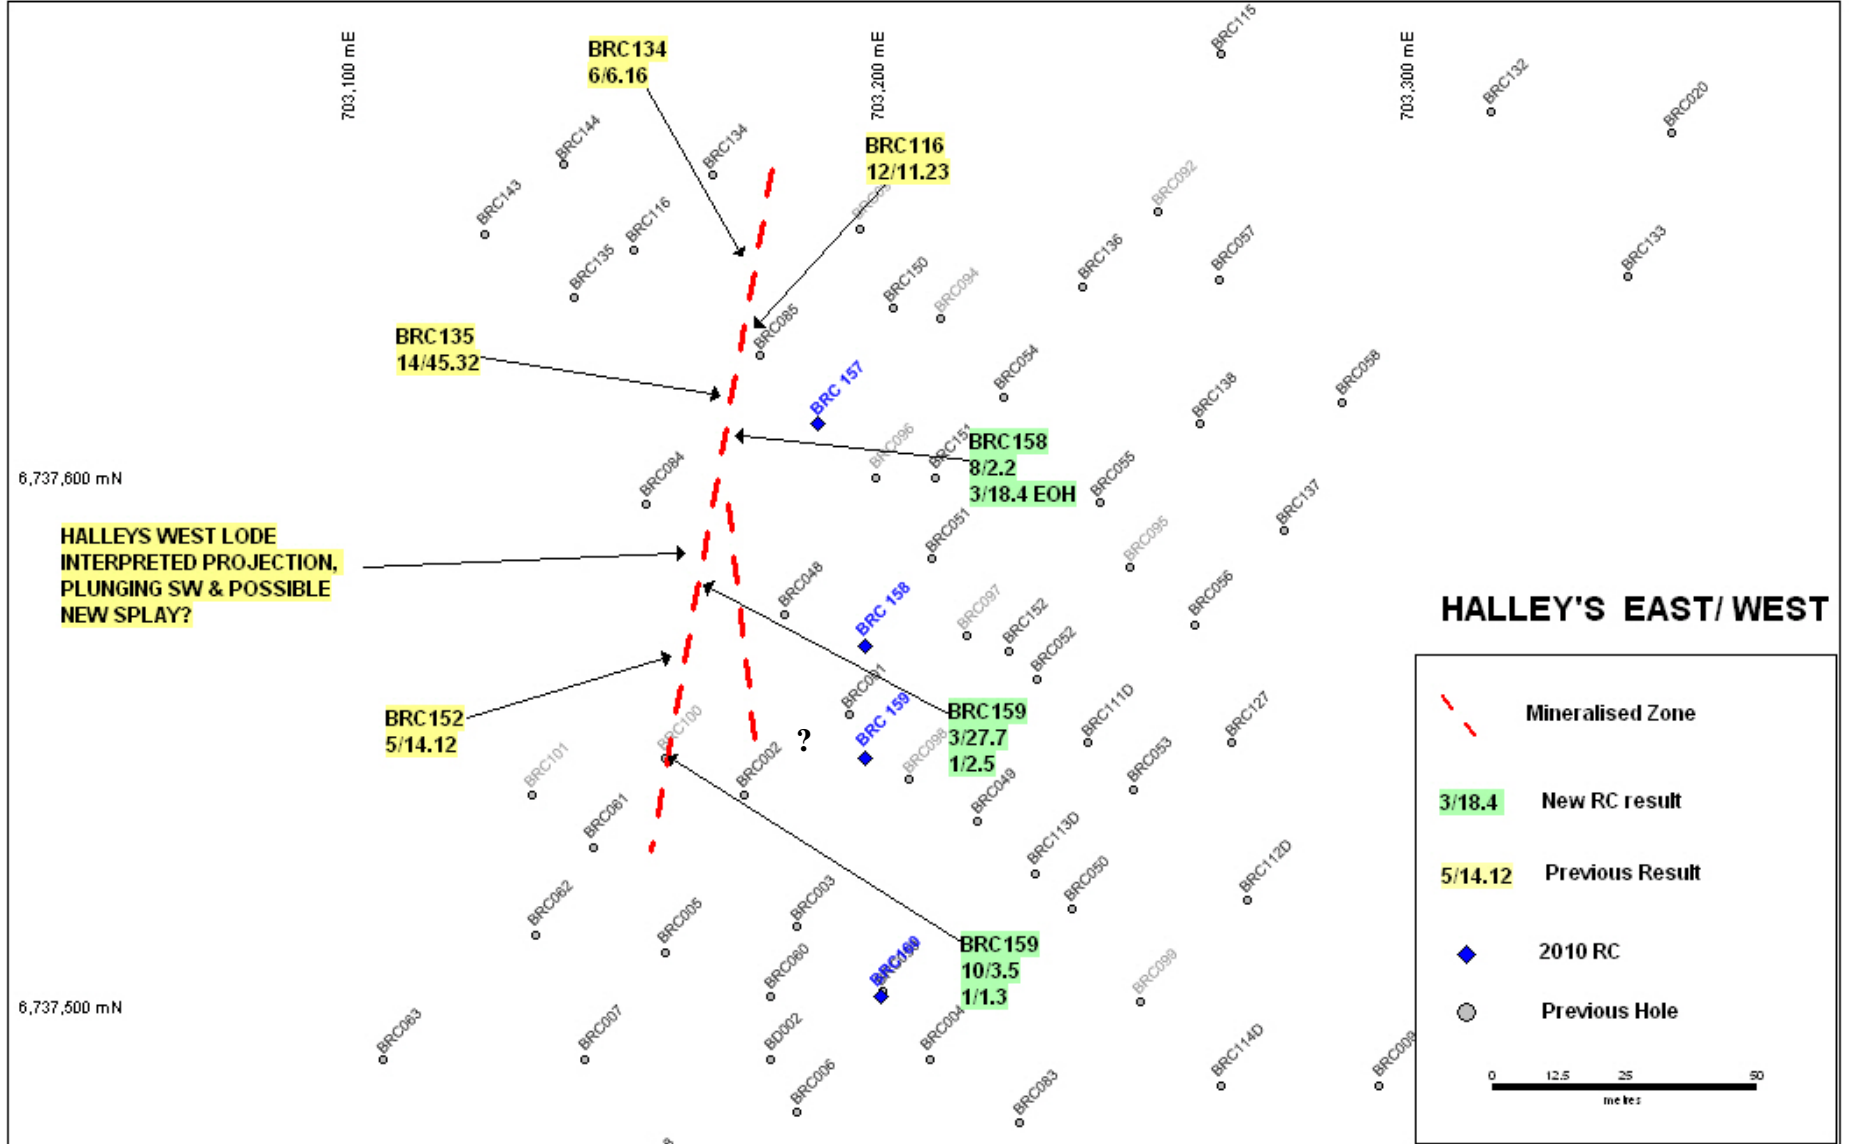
703,100 mE

703,200 mE

703,300 mE

BRC134
6/6.16

BRC116
12/11.23

BRC135
14/45.32

BRC158
8/2.2
3/18.4 EOH

6,737,600 mN

HALLEYS WEST LODE INTERPRETED PROJECTION, PLUNGING SW & POSSIBLE NEW SPLAY?

BRC152
5/14.12

BRC159
3/27.7
1/2.5

?

BRC159
10/3.5
1/1.3

6,737,500 mN

BRC115 BRC132 BRC020 BRC144 BRC134 BRC143 BRC116 BRC092 BRC135 BRC150 BRC094 BRC136 BRC057 BRC133 BRC085 BRC054 BRC138 BRC058 BRC 157 BRC096 BRC151 BRC084 BRC055 BRC137 BRC051 BRC095 BRC048 BRC 158 BRC097 BRC152 BRC056 BRC052 BRC111D BRC127 BRC 159 BRC100 BRC101 BRC002 BRC098 BRC049 BRC053 BRC061 BRC113D BRC112D BRC062 BRC005 BRC003 BRC050 BRC060 BRC160 BRC099 BRC063 BRC007 BD002 BRC004 BRC114D BRC008 BRC006 BRC083

HALLEY'S EAST/ WEST

Mineralised Zone

3/18.4 New RC result

5/14.12 Previous Result

2010 RC

Previous Hole

0 12.5 25 50
metres